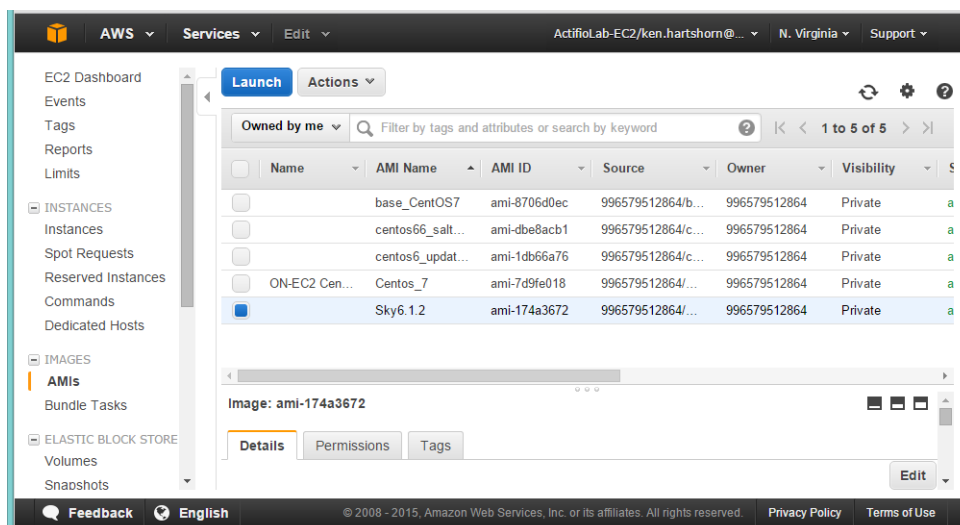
AWS Services Edit ActifioLab-EC2/ken.hartshorn@... N. Virginia Support

EC2 Dashboard
Events
Tags
Reports
Limits

INSTANCES
Instances
Spot Requests
Reserved Instances
Commands
Dedicated Hosts

IMAGES
AMIs
Bundle Tasks

ELASTIC BLOCK STORE
Volumes
Snapshots

Launch Actions

Owned by me Filter by tags and attributes or search by keyword 1 to 5 of 5

| | Name | AMI Name | AMI ID | Source | Owner | Visibility | S |
|---|---|---|---|---|---|---|---|
| | | base_CentOS7 | ami-8706d0ec | 996579512864/b... | 996579512864 | Private | a |
| | | centos66_salt... | ami-dbe8acb1 | 996579512864/c... | 996579512864 | Private | a |
| | | centos6_updat... | ami-1db66a76 | 996579512864/c... | 996579512864 | Private | a |
| | ON-EC2 Cen... | Centos_7 | ami-7d9fe018 | 996579512864/... | 996579512864 | Private | a |
| | | Sky6.1.2 | ami-174a3672 | 996579512864/... | 996579512864 | Private | a |

Image: ami-174a3672

Details Permissions Tags

Edit

Feedback English © 2008 - 2015, Amazon Web Services, Inc. or its affiliates. All rights reserved. Privacy Policy Terms of Use